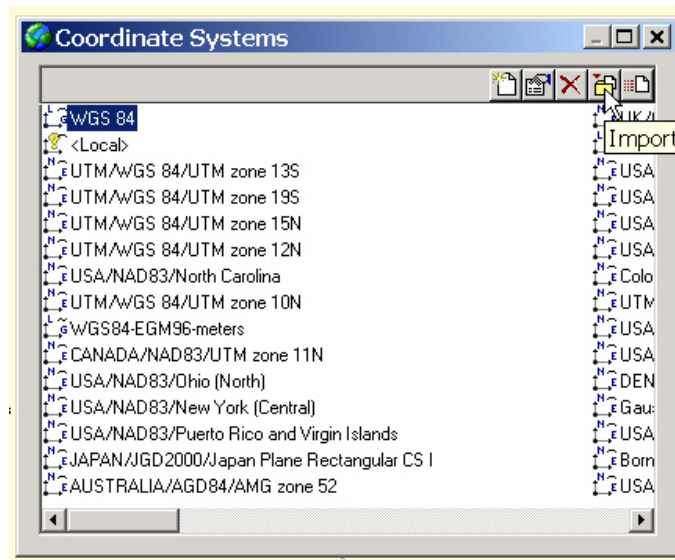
Coordinate Systems

Import

WGS 84
<Local>
UTM/WGS 84/UTM zone 13S
UTM/WGS 84/UTM zone 19S
UTM/WGS 84/UTM zone 15N
UTM/WGS 84/UTM zone 12N
USA/NAD83/North Carolina
UTM/WGS 84/UTM zone 10N
WGS84-EGM96-meters
CANADA/NAD83/UTM zone 11N
USA/NAD83/Ohio (North)
USA/NAD83/New York (Central)
USA/NAD83/Puerto Rico and Virgin Islands
JAPAN/JGD2000/Japan Plane Rectangular CS I
AUSTRALIA/AGD84/AMG zone 52

UK/
USA
USA
USA
USA
Colo
UTM
USA
USA
DEN
Gaus
USA
Born
USA